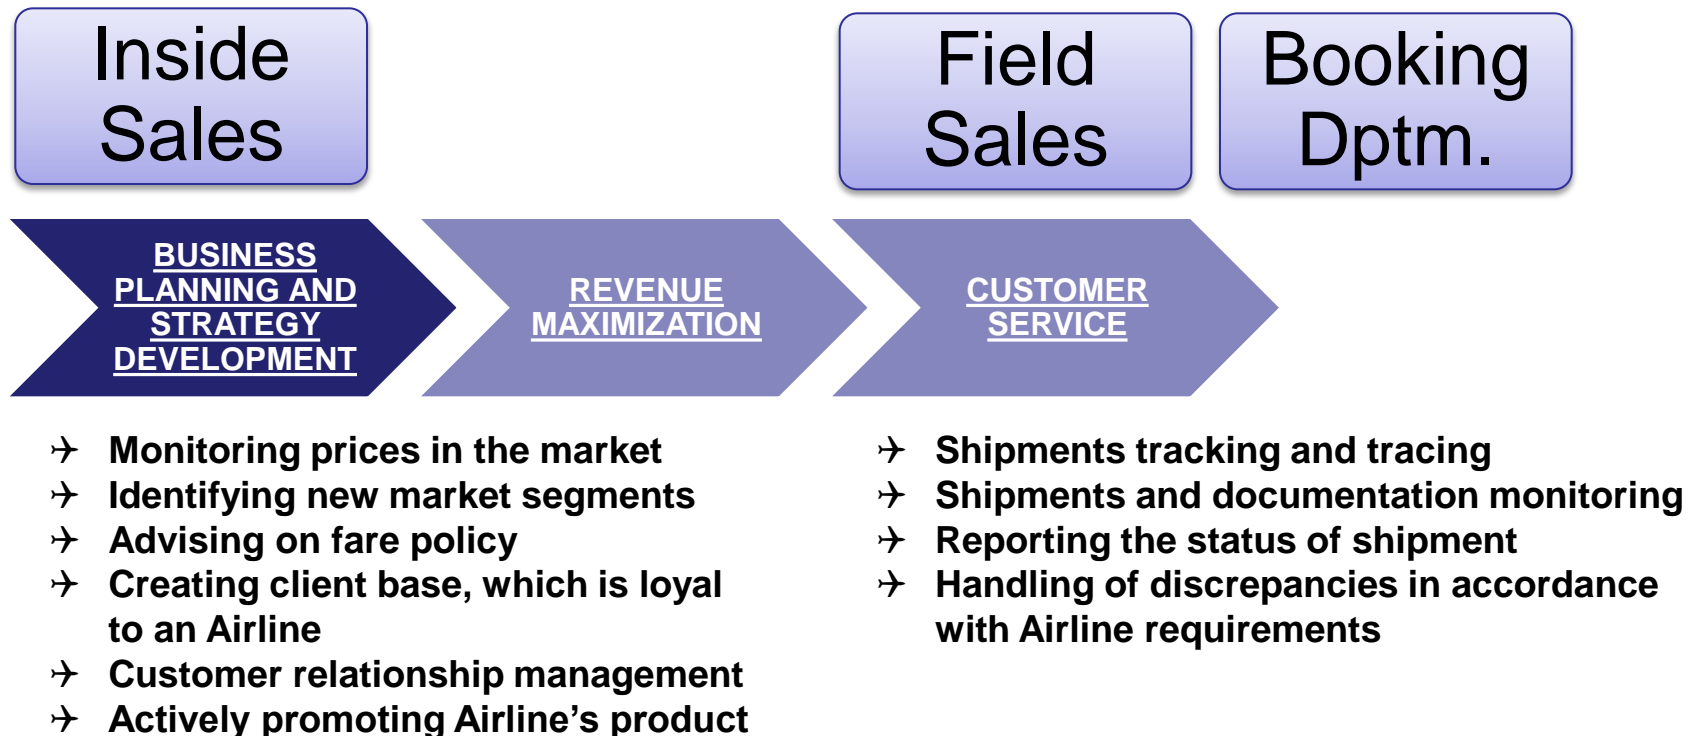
Inside Sales

Field Sales

Booking Dptm.

BUSINESS PLANNING AND STRATEGY DEVELOPMENT

REVENUE MAXIMIZATION

CUSTOMER SERVICE

✈ Monitoring prices in the market
✈ Identifying new market segments
✈ Advising on fare policy
✈ Creating client base, which is loyal to an Airline
✈ Customer relationship management
✈ Actively promoting Airline's product

✈ Shipments tracking and tracing
✈ Shipments and documentation monitoring
✈ Reporting the status of shipment
✈ Handling of discrepancies in accordance with Airline requirements